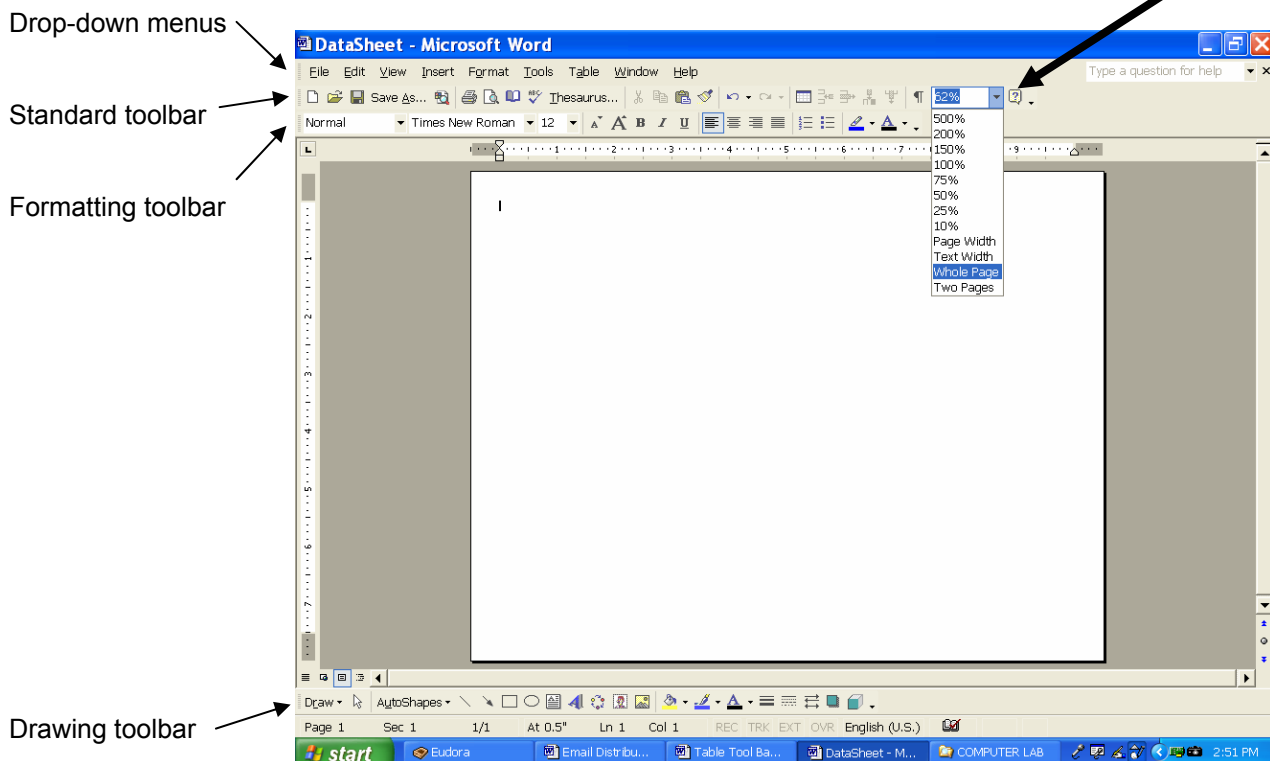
Drop-down menus

Standard toolbar

Formatting toolbar

Drawing toolbar

DataSheet - Microsoft Word

File Edit View Insert Format Tools Table Window Help

Type a question for help

Save As... Thesaurus...

52%

500%
200%
150%
100%
75%
50%
25%
10%
Page Width
Text Width
Whole Page
Two Pages

Normal Times New Roman 12

B I U

Draw AutoShapes

Page 1 Sec 1 1/1 At 0.5" Ln 1 Col 1 REC TRK EXT OVR English (U.S.)

start Eudora Email Distribu... Table Tool Ba... DataSheet - M... COMPUTER LAB 2:51 PM